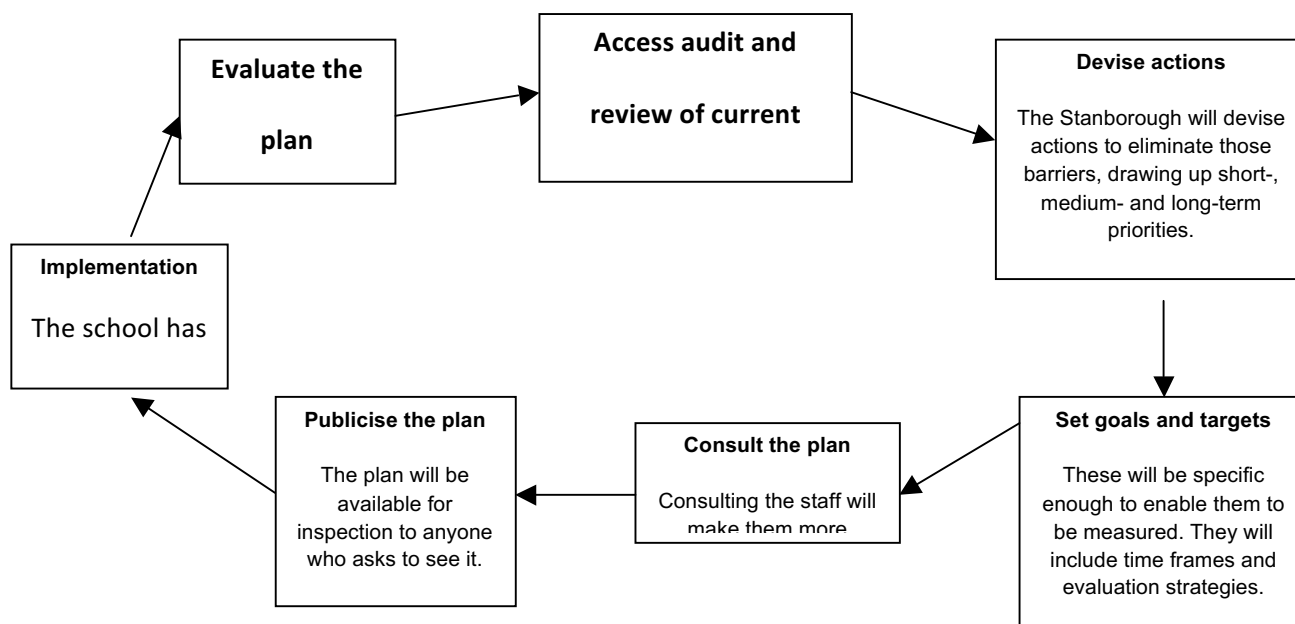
Evaluate the plan

Access audit and review of current

Devise actions

The Stanborough will devise actions to eliminate those barriers, drawing up short-, medium- and long-term priorities.

Implementation

The school has

Set goals and targets

These will be specific enough to enable them to be measured. They will include time frames and evaluation strategies.

Consult the plan

Consulting the staff will make them more

Publicise the plan

The plan will be available for inspection to anyone who asks to see it.